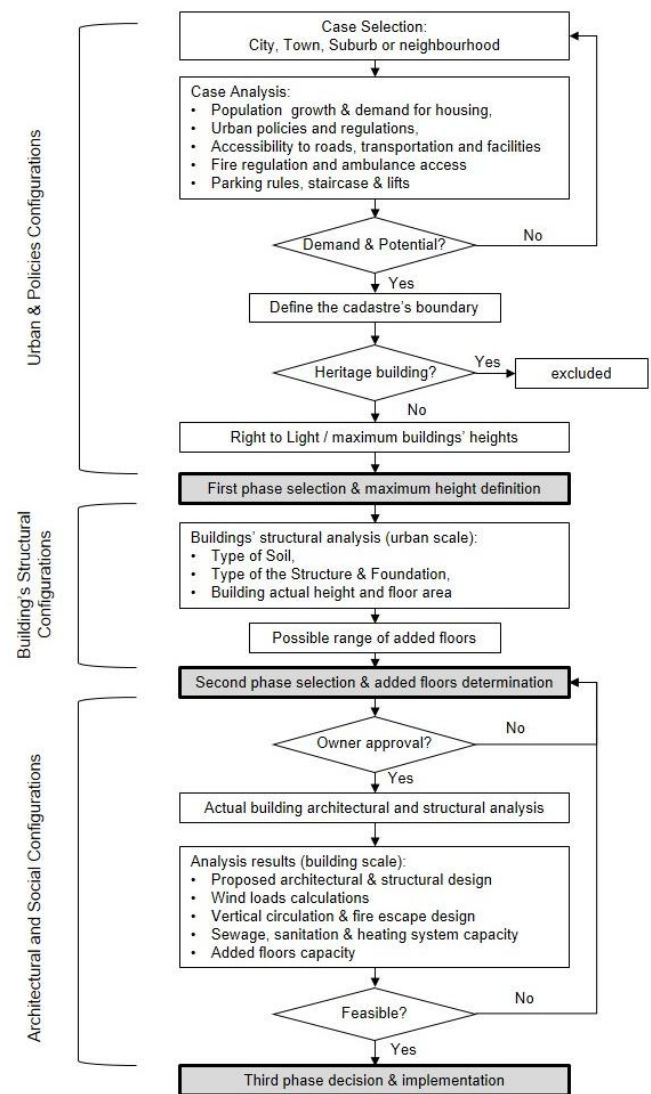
Urban & Policies Configurations

Case Selection:
City, Town, Suburb or neighbourhood

Case Analysis:
• Population growth & demand for housing,
• Urban policies and regulations,
• Accessibility to roads, transportation and facilities
• Fire regulation and ambulance access
• Parking rules, staircase & lifts

Demand & Potential?

No

Yes

Define the cadastre's boundary

Heritage building?

Yes

excluded

No

Right to Light / maximum buildings' heights

First phase selection & maximum height definition

Building's Structural Configurations

Buildings' structural analysis (urban scale):
• Type of Soil,
• Type of the Structure & Foundation,
• Building actual height and floor area

Possible range of added floors

Second phase selection & added floors determination

Architectural and Social Configurations

Owner approval?

No

Yes

Actual building architectural and structural analysis

Analysis results (building scale):
• Proposed architectural & structural design
• Wind loads calculations
• Vertical circulation & fire escape design
• Sewage, sanitation & heating system capacity
• Added floors capacity

Feasible?

No

Yes

Third phase decision & implementation